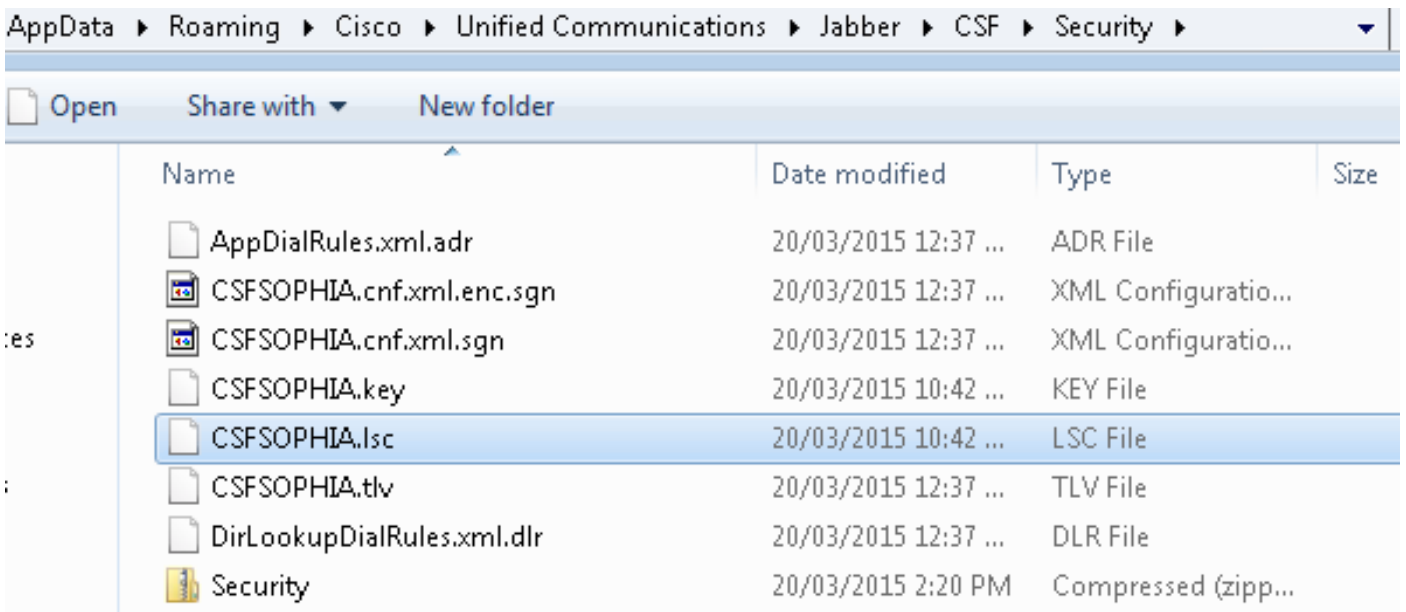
AppData ▸ Roaming ▸ Cisco ▸ Unified Communications ▸ Jabber ▸ CSF ▸ Security ▸

Open Share with ▾ New folder

tes

s

| Name | Date modified | Type | Size |
|---|---|---|---|
| AppDialRules.xml.adr | 20/03/2015 12:37 ... | ADR File | |
| CSFSOPHIA.cnf.xml.enc.sgn | 20/03/2015 12:37 ... | XML Configuratio... | |
| CSFSOPHIA.cnf.xml.sgn | 20/03/2015 12:37 ... | XML Configuratio... | |
| CSFSOPHIA.key | 20/03/2015 10:42 ... | KEY File | |
| CSFSOPHIA.lsc | 20/03/2015 10:42 ... | LSC File | |
| CSFSOPHIA.tlv | 20/03/2015 12:37 ... | TLV File | |
| DirLookupDialRules.xml.dlr | 20/03/2015 12:37 ... | DLR File | |
| Security | 20/03/2015 2:20 PM | Compressed (zipp... | |